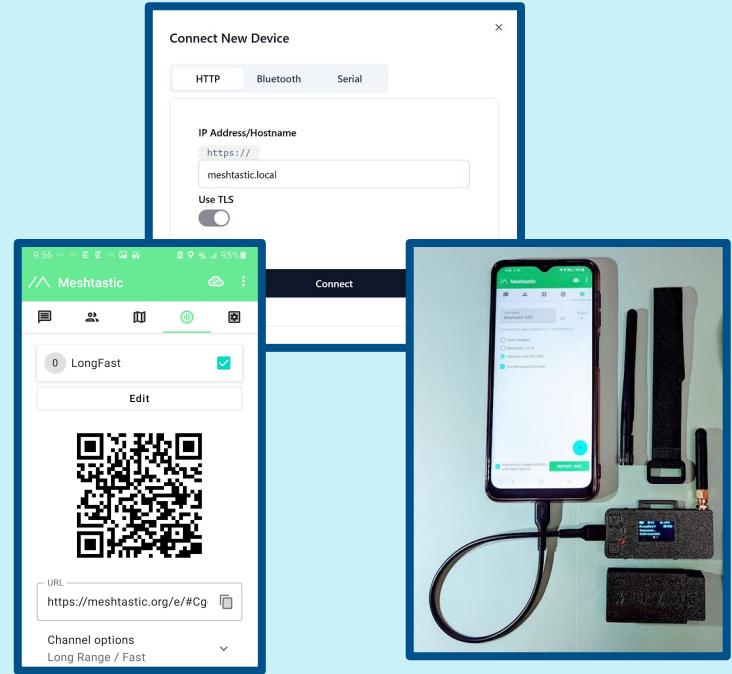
Connect New Device

×

HTTP Bluetooth Serial

IP Address/Hostname

https://

meshtastic.local

Use TLS

Connect

9:56 95%

Meshtastic

0 LongFast

Edit

URL

https://meshtastic.org/e/#Cg

Channel options

Long Range / Fast

Meshtastic

REPORT BUG